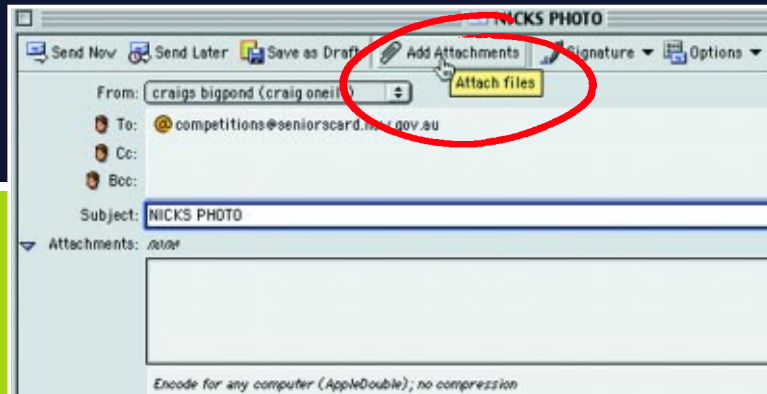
NICKS PHOTO

Send Now Send Later Save as Draft Add Attachments Signature Options

Attach files

From: craigs bigpond (craig oneil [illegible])

To: competitions@seniorscard.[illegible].gov.au

Cc:

Bcc:

Subject: NICKS PHOTO

Attachments: none

Encode for any computer (AppleDouble); no compression